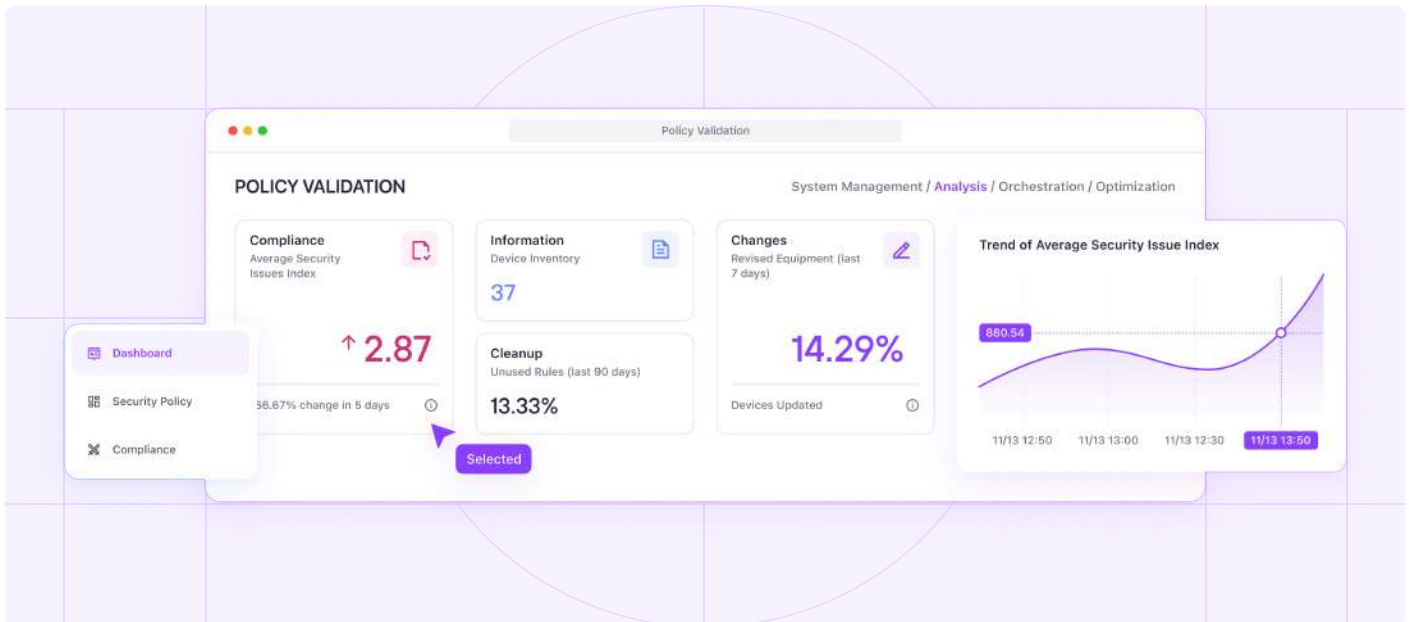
Policy Validation

POLICY VALIDATION

System Management / Analysis / Orchestration / Optimization

Compliance
Average Security Issues Index

↑ 2.87

56.67% change in 5 days

Information
Device Inventory

37

Cleanup
Unused Rules (last 90 days)

13.33%

Changes
Revised Equipment (last 7 days)

14.29%

Devices Updated

Trend of Average Security Issue Index

880.54

11/13 12:50 11/13 13:00 11/13 12:30 11/13 13:50

Dashboard
Security Policy
Compliance

Selected